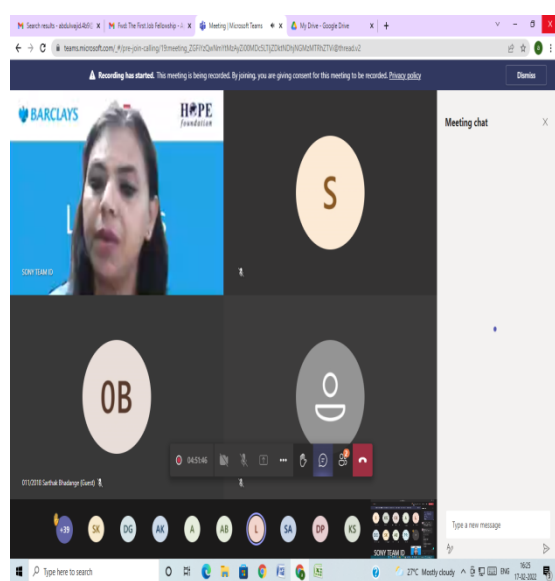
Search results - abdulvajid.4b@... | Fwd: The First Job Fellowship - ... | Meeting | Microsoft Teams | My Drive - Google Drive

teams.microsoft.com/_#/pre-join-calling/19:meeting_ZGFlYzQxNmYtMzAyZC00MDc5LTljZDktNDhjNGMzMTRhZTVi@thread.v2

Recording has started. This meeting is being recorded. By joining, you are giving consent for this meeting to be recorded. Privacy policy

Dismiss

BARCLAYS

HOPE foundation

SONY TEAM ID

S

OB

011/2018 Sarthak Bhadange (Guest)

Meeting chat

04:51:46

+39 SK DG AK A AB L SA DP KS

SONY TEAM ID

Type a new message

Type here to search

27°C Mostly cloudy ENG 16:25 17-02-2022